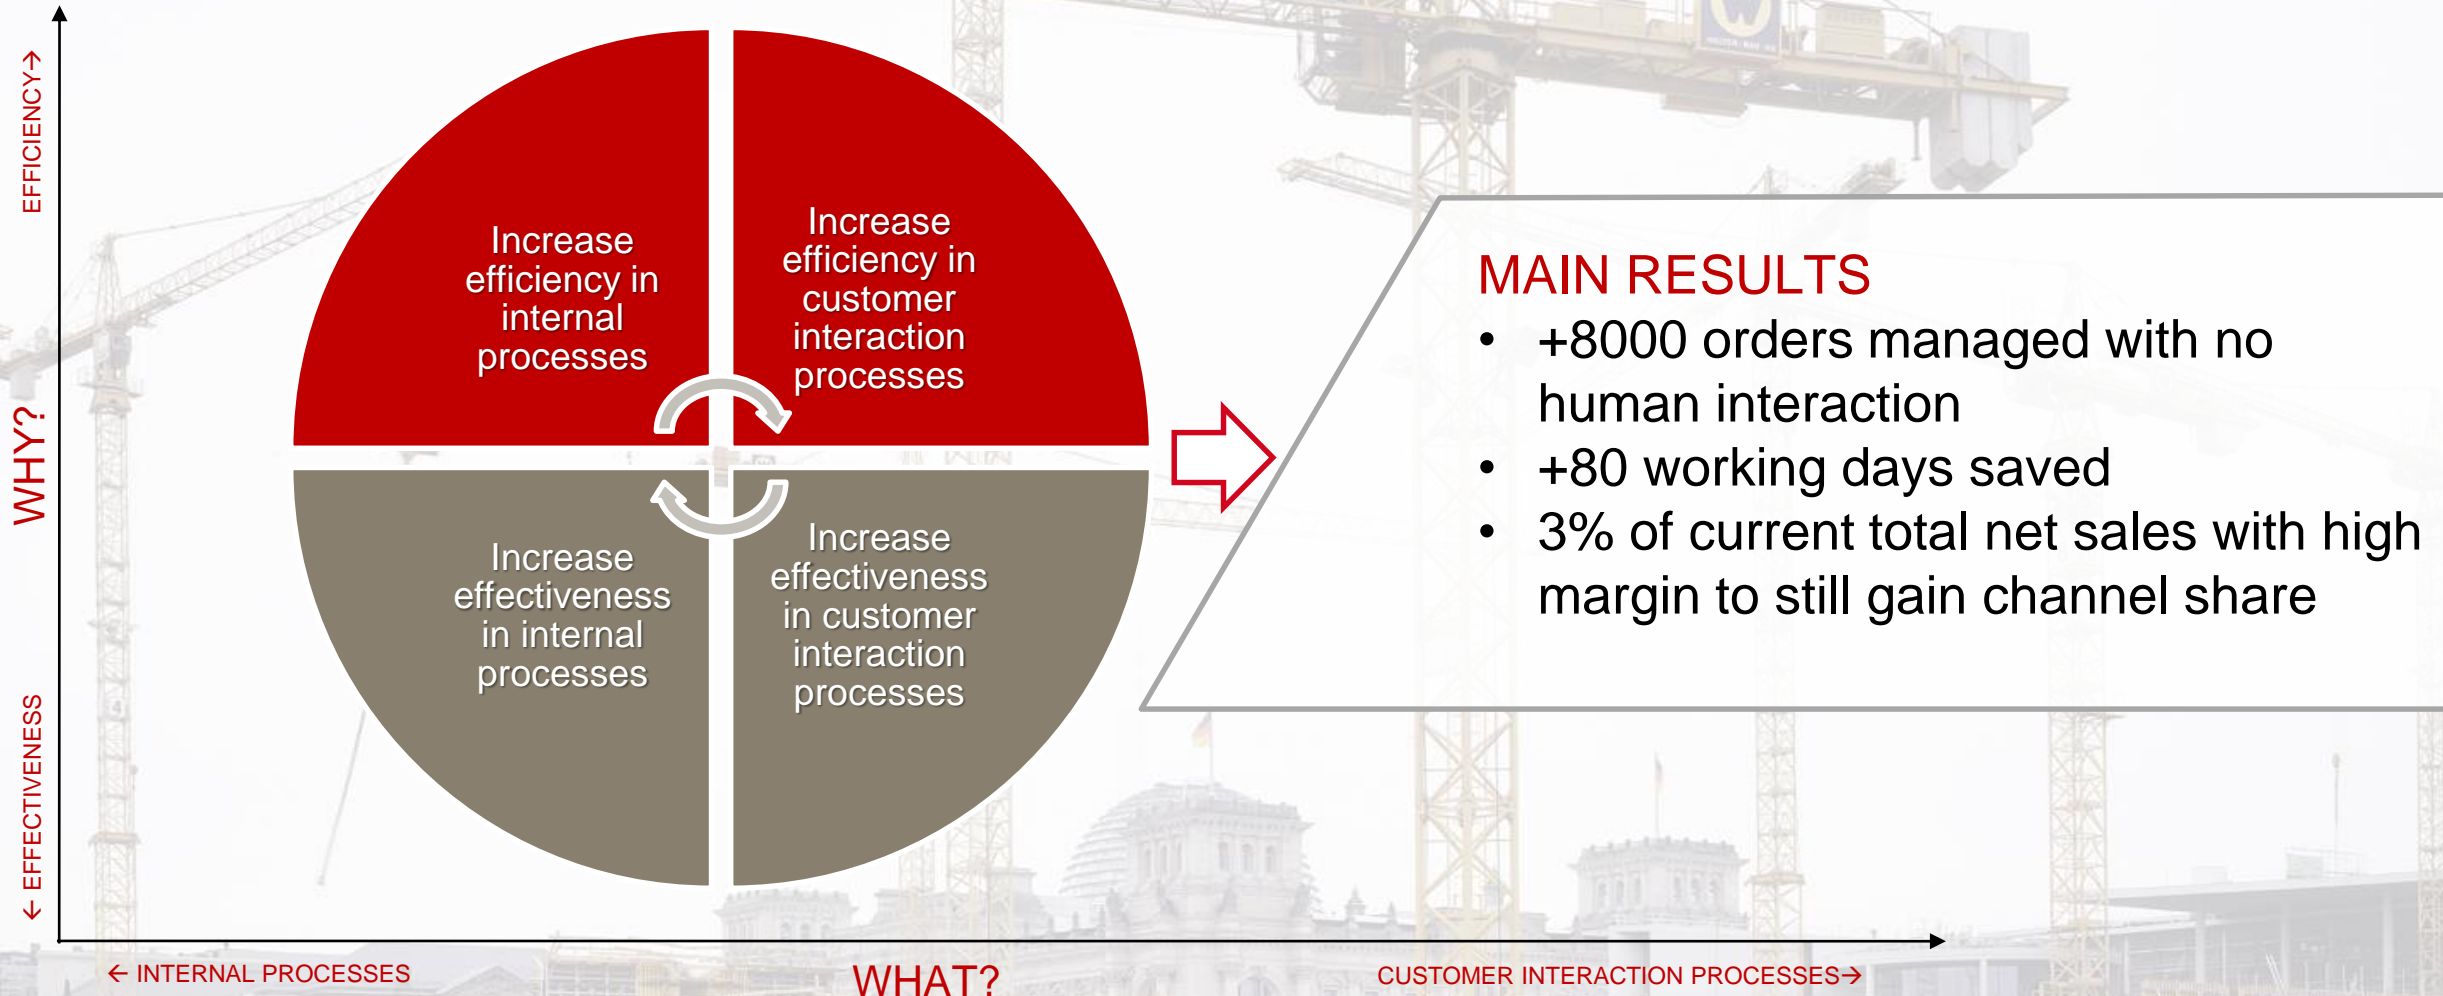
EFFICIENCY→

WHY?

← EFFECTIVENESS

Increase efficiency in internal processes

Increase efficiency in customer interaction processes

Increase effectiveness in internal processes

Increase effectiveness in customer interaction processes

MAIN RESULTS

- +8000 orders managed with no human interaction
- +80 working days saved
- 3% of current total net sales with high margin to still gain channel share

← INTERNAL PROCESSES

WHAT?

CUSTOMER INTERACTION PROCESSES→